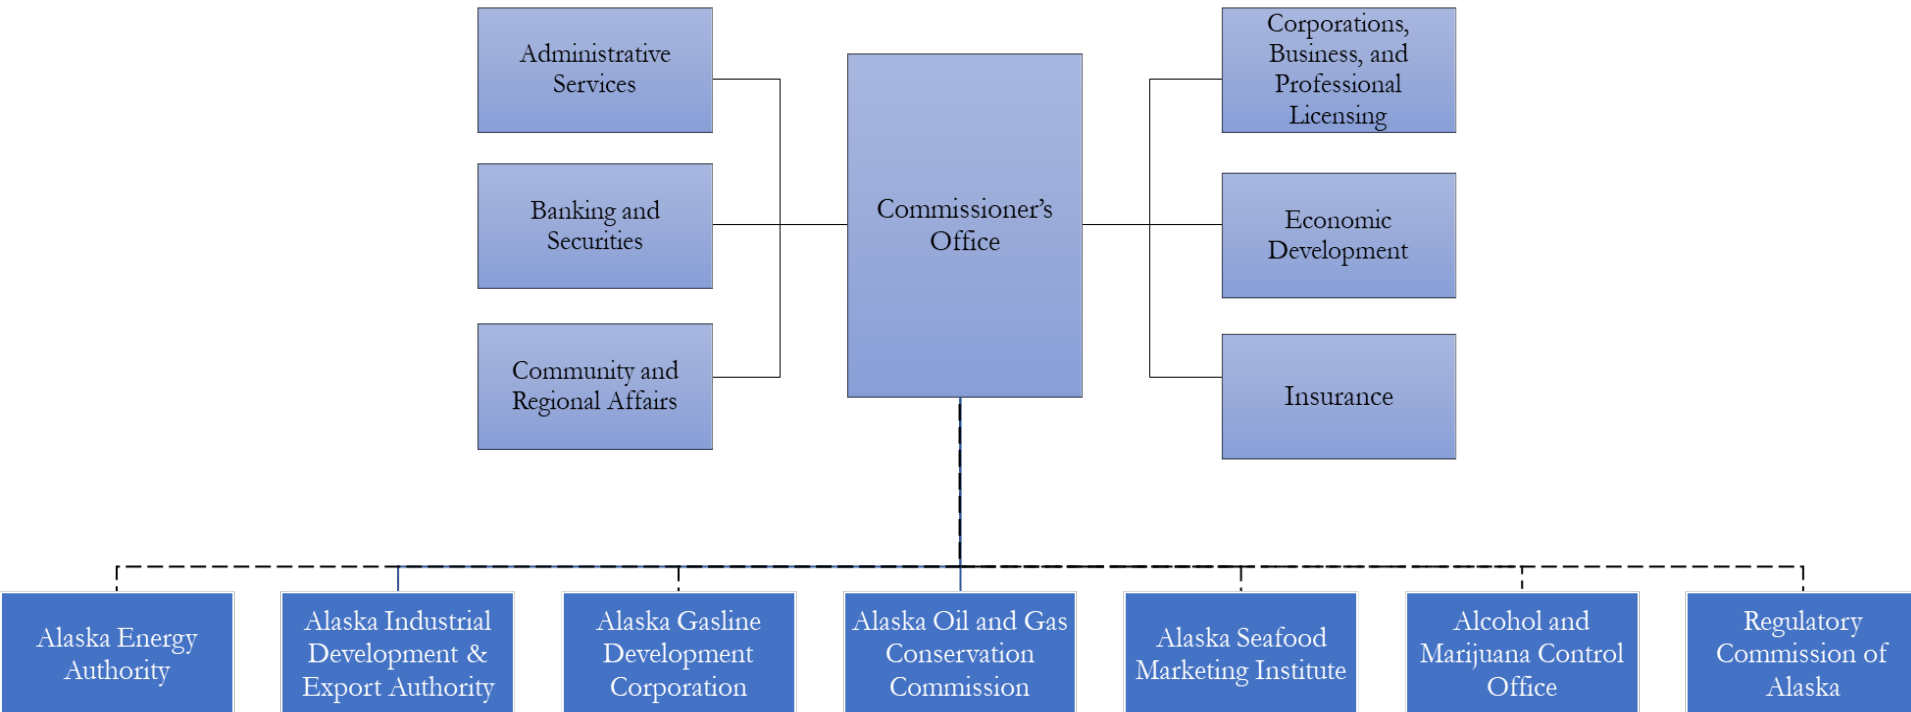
Administrative Services

Banking and Securities

Community and Regional Affairs

Commissioner's Office

Corporations, Business, and Professional Licensing

Economic Development

Insurance

Alaska Energy Authority

Alaska Industrial Development & Export Authority

Alaska Gasline Development Corporation

Alaska Oil and Gas Conservation Commission

Alaska Seafood Marketing Institute

Alcohol and Marijuana Control Office

Regulatory Commission of Alaska